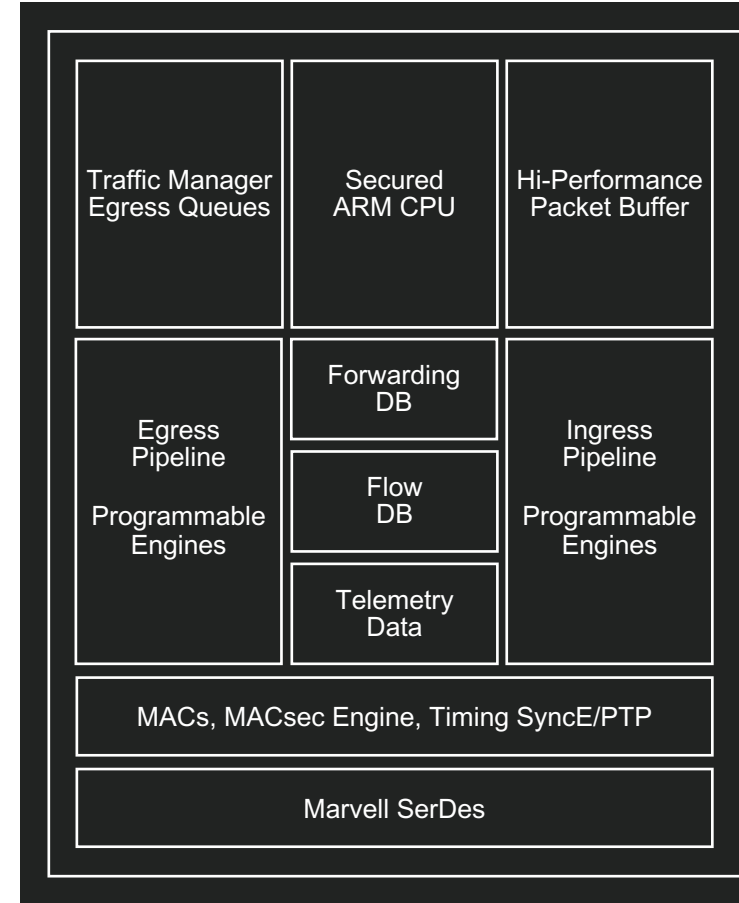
Traffic Manager
Egress Queues

Secured
ARM CPU

Hi-Performance
Packet Buffer

Egress
Pipeline

Programmable
Engines

Forwarding
DB

Flow
DB

Telemetry
Data

Ingress
Pipeline

Programmable
Engines

MACs, MACsec Engine, Timing SyncE/PTP

Marvell SerDes